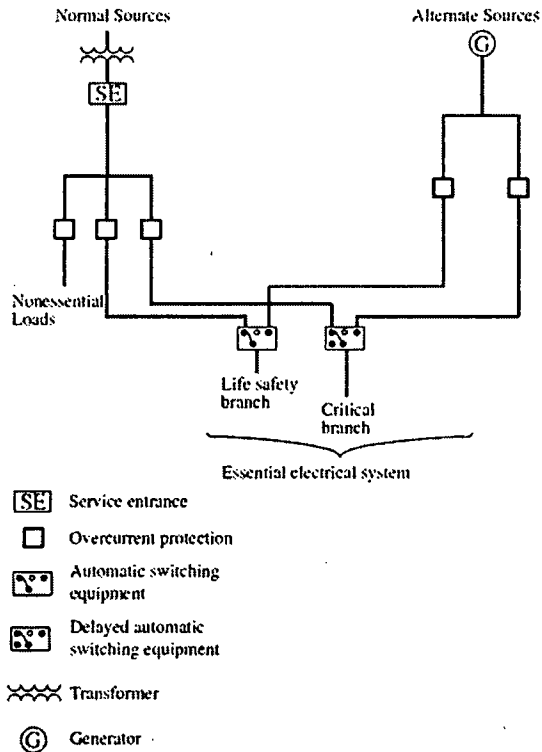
Normal Sources

Alternate Sources

G

SE

Nonessential Loads

Life safety branch

Critical branch

Essential electrical system

SE Service entrance

Overcurrent protection

Automatic switching equipment

Delayed automatic switching equipment

Transformer

G Generator